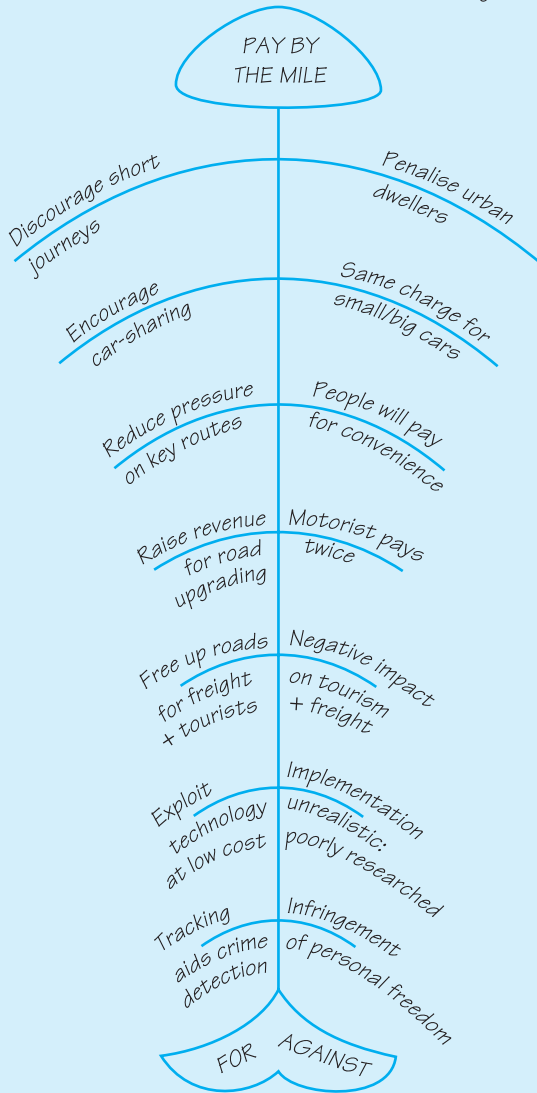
PAY BY THE MILE

Discourage short journeys

Penalise urban dwellers

Encourage car-sharing

Same charge for small/big cars

Reduce pressure on key routes

People will pay for convenience

Raise revenue for road upgrading

Motorist pays twice

Free up roads for freight + tourists

Negative impact on tourism + freight

Exploit technology at low cost

Implementation unrealistic: poorly researched

Tracking aids crime detection

Infringement of personal freedom

FOR

AGAINST